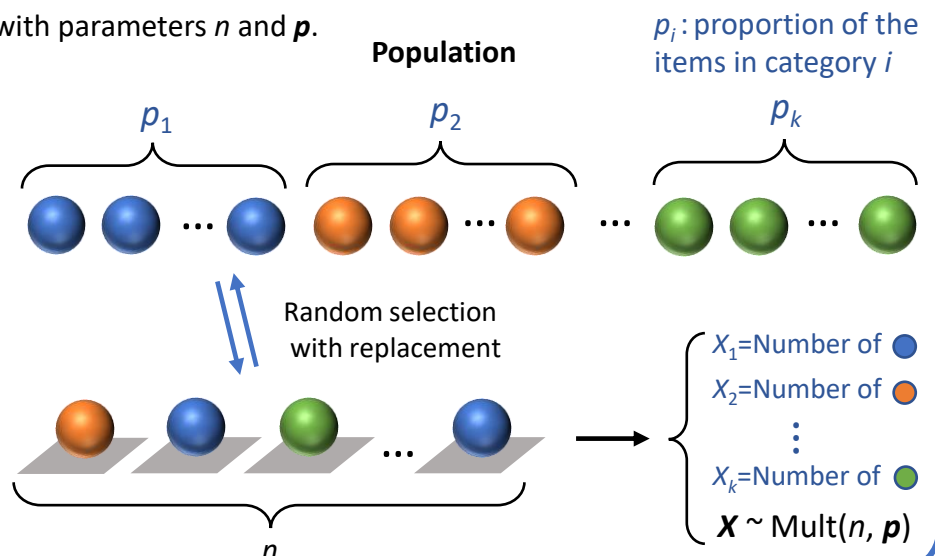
with parameters $n$ and $\boldsymbol{p}$.

Population

$p_i$ : proportion of the items in category $i$

$p_1$

$p_2$

$p_k$

...

...

...

...

Random selection with replacement

...

$n$

$X_1$=Number of

$X_2$=Number of

⋮

$X_k$=Number of

$\boldsymbol{X}$ ~ Mult($n$, $\boldsymbol{p}$)